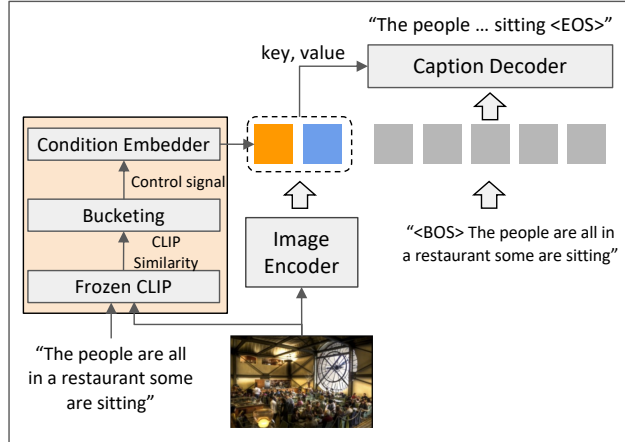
"The people … sitting <EOS>"

key, value

Caption Decoder

Condition Embedder

Control signal

Bucketing

CLIP Similarity

Frozen CLIP

Image Encoder

"<BOS> The people are all in a restaurant some are sitting"

"The people are all in a restaurant some are sitting"